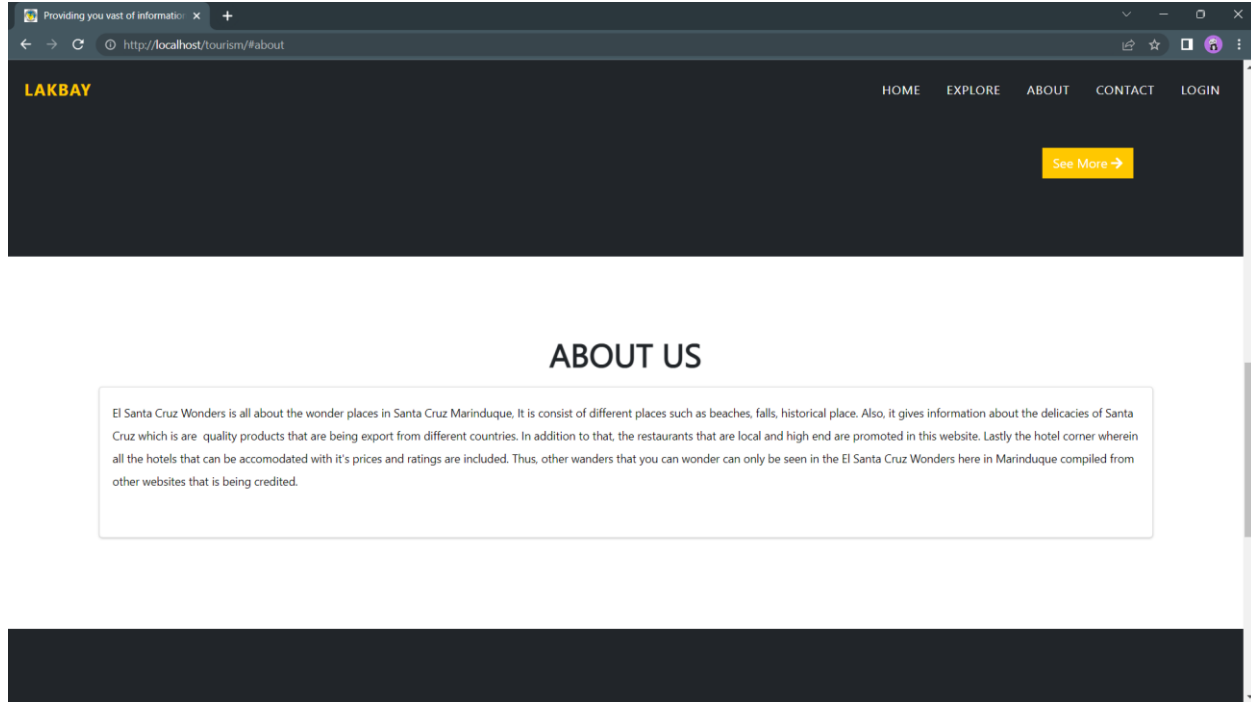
Providing you vast of information ×
+

http://localhost/tourism/#about

LAKBAY

HOME EXPLORE ABOUT CONTACT LOGIN

See More →

ABOUT US

El Santa Cruz Wonders is all about the wonder places in Santa Cruz Marinduque, It is consist of different places such as beaches, falls, historical place. Also, it gives information about the delicacies of Santa Cruz which is are quality products that are being export from different countries. In addition to that, the restaurants that are local and high end are promoted in this website. Lastly the hotel corner wherein all the hotels that can be accomodated with it's prices and ratings are included. Thus, other wanders that you can wonder can only be seen in the El Santa Cruz Wonders here in Marinduque compiled from other websites that is being credited.